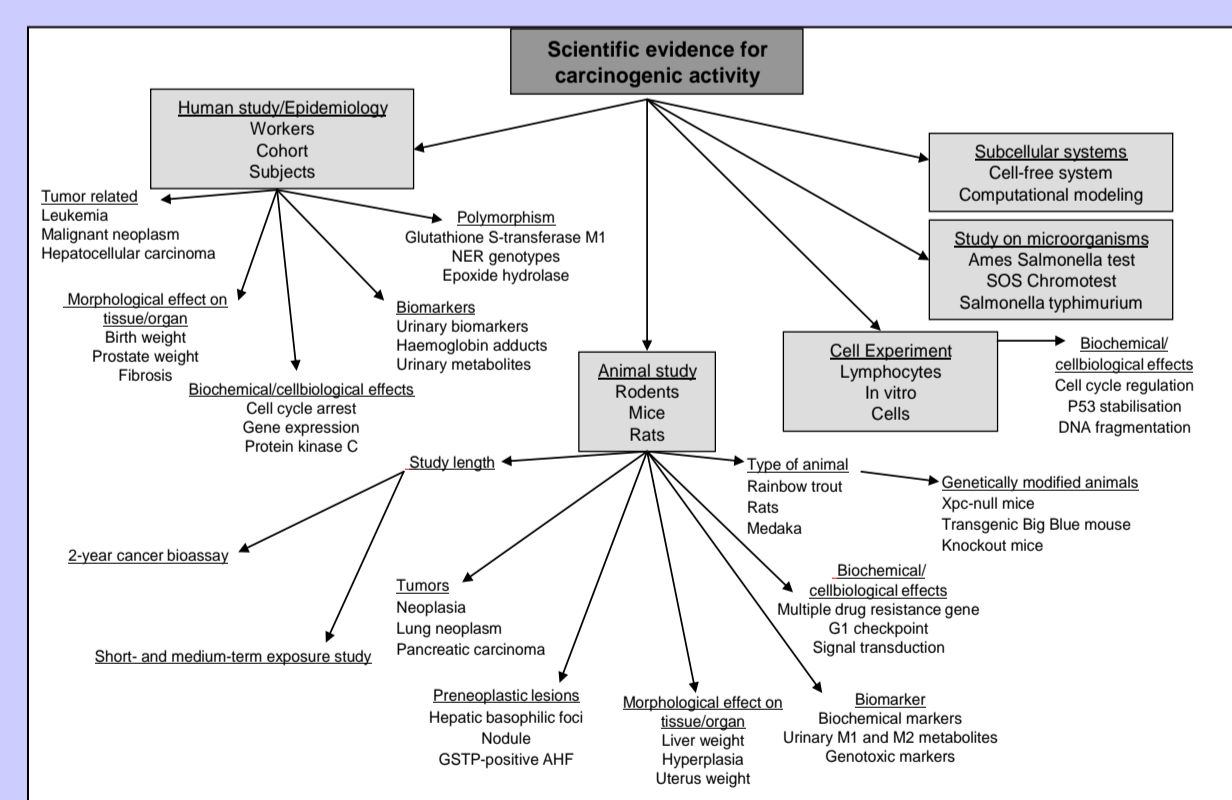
Scientific evidence for carcinogenic activity

Human study/Epidemiology
Workers
Cohort
Subjects

Tumor related
Leukemia
Malignant neoplasm
Hepatocellular carcinoma

Polymorphism
Glutathione S-transferase M1
NER genotypes
Epoxide hydrolase

Morphological effect on tissue/organ
Birth weight
Prostate weight
Fibrosis

Biomarkers
Urinary biomarkers
Haemoglobin adducts
Urinary metabolites

Biochemical/cellbiological effects
Cell cycle arrest
Gene expression
Protein kinase C

Subcellular systems
Cell-free system
Computational modeling

Study on microorganisms
Ames Salmonella test
SOS Chromotest
Salmonella typhimurium

Animal study
Rodents
Mice
Rats

Cell Experiment
Lymphocytes
In vitro
Cells

Biochemical/cellbiological effects
Cell cycle regulation
P53 stabilisation
DNA fragmentation

Study length

Type of animal
Rainbow trout
Rats
Medaka

Genetically modified animals
Xpc-null mice
Transgenic Big Blue mouse
Knockout mice

2-year cancer bioassay

Short- and medium-term exposure study

Tumors
Neoplasia
Lung neoplasm
Pancreatic carcinoma

Biochemical/cellbiological effects
Multiple drug resistance gene
G1 checkpoint
Signal transduction

Preneoplastic lesions
Hepatic basophilic foci
Nodule
GSTP-positive AHF

Morphological effect on tissue/organ
Liver weight
Hyperplasia
Uterus weight

Biomarker
Biochemical markers
Urinary M1 and M2 metabolites
Genotoxic markers